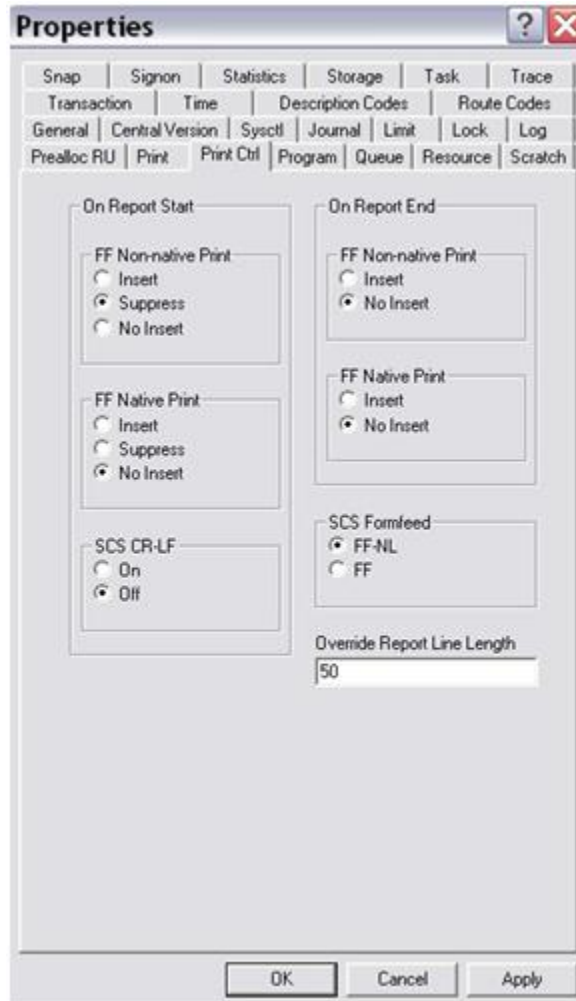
Properties

?

Snap | Signon | Statistics | Storage | Task | Trace
Transaction | Time | Description Codes | Route Codes
General | Central Version | Sysctl | Journal | Limit | Lock | Log
Prealloc RU | Print | Print Ctrl | Program | Queue | Resource | Scratch

On Report Start

FF Non-native Print
Insert
Suppress
No Insert

FF Native Print
Insert
Suppress
No Insert

SCS CR-LF
On
Off

On Report End

FF Non-native Print
Insert
No Insert

FF Native Print
Insert
No Insert

SCS Formfeed
FF-NL
FF

Override Report Line Length
50

OK | Cancel | Apply